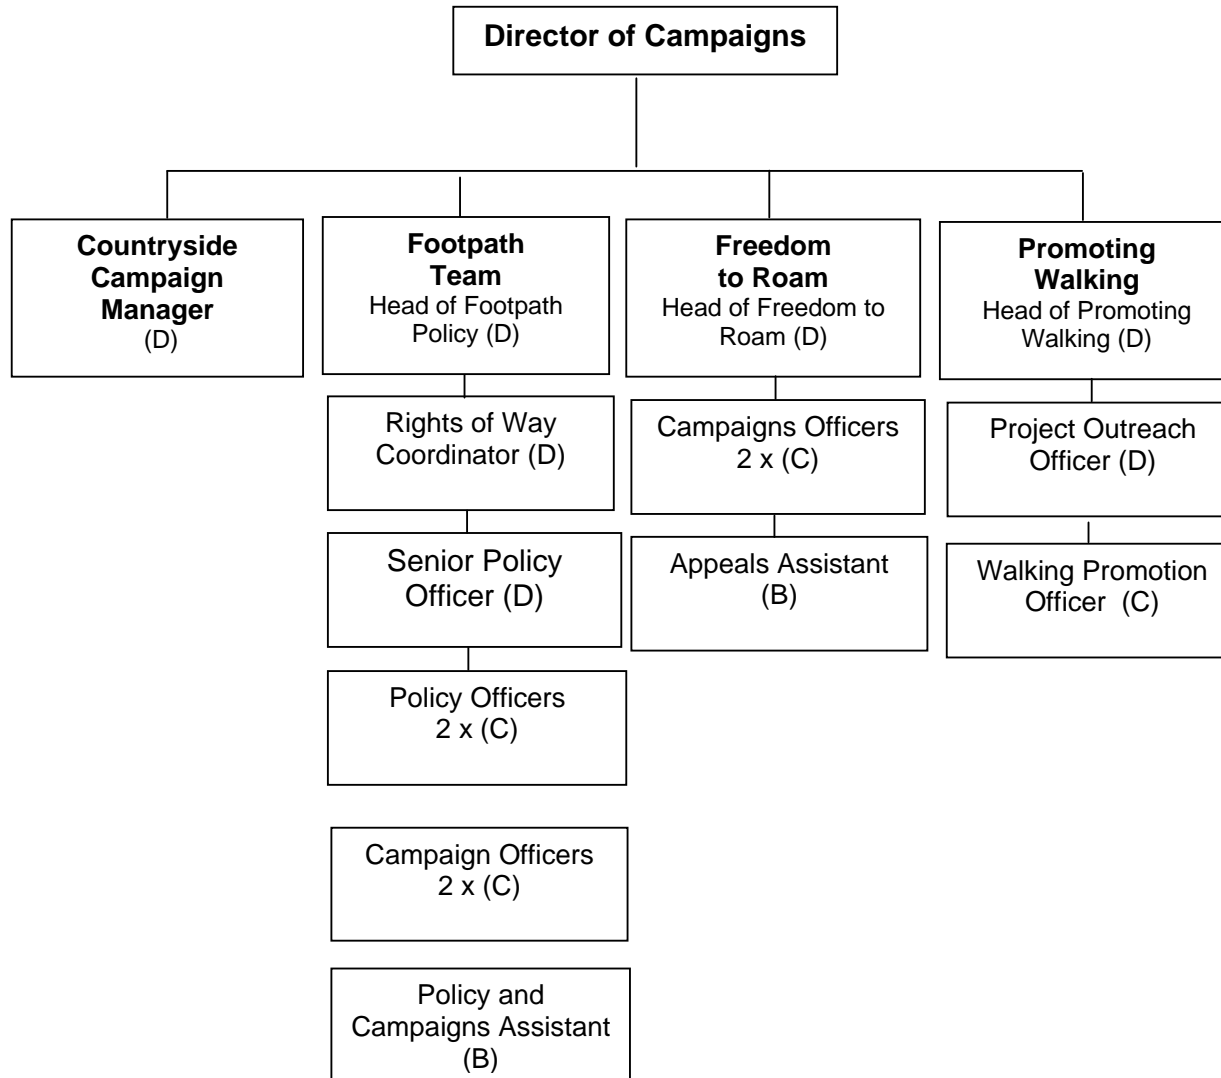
Director of Campaigns

Countryside Campaign Manager (D)

Footpath Team
Head of Footpath Policy (D)

Rights of Way Coordinator (D)

Senior Policy Officer (D)

Policy Officers 2 x (C)

Campaign Officers 2 x (C)

Policy and Campaigns Assistant (B)

Freedom to Roam
Head of Freedom to Roam (D)

Campaigns Officers 2 x (C)

Appeals Assistant (B)

Promoting Walking
Head of Promoting Walking (D)

Project Outreach Officer (D)

Walking Promotion Officer (C)